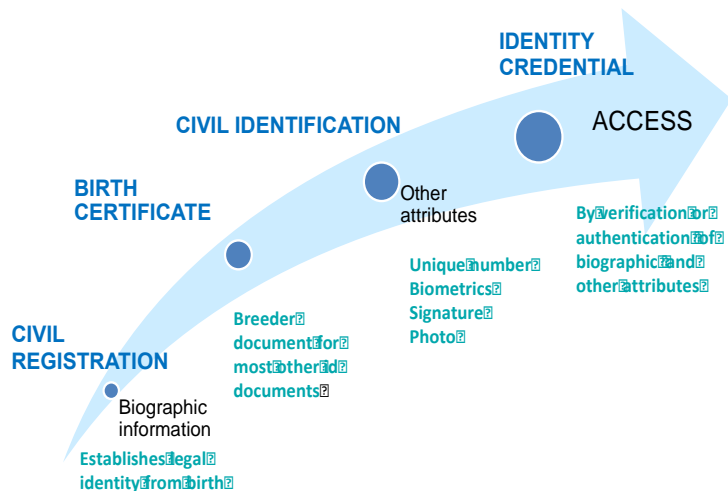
IDENTITY CREDENTIAL

ACCESS

CIVIL IDENTIFICATION

BIRTH CERTIFICATE

Other attributes

By verification or authentication of biographic and other attributes

Unique number
Biometrics
Signature
Photo

Breeder document for most other id documents

CIVIL REGISTRATION

Biographic information

Establishes legal identity from birth